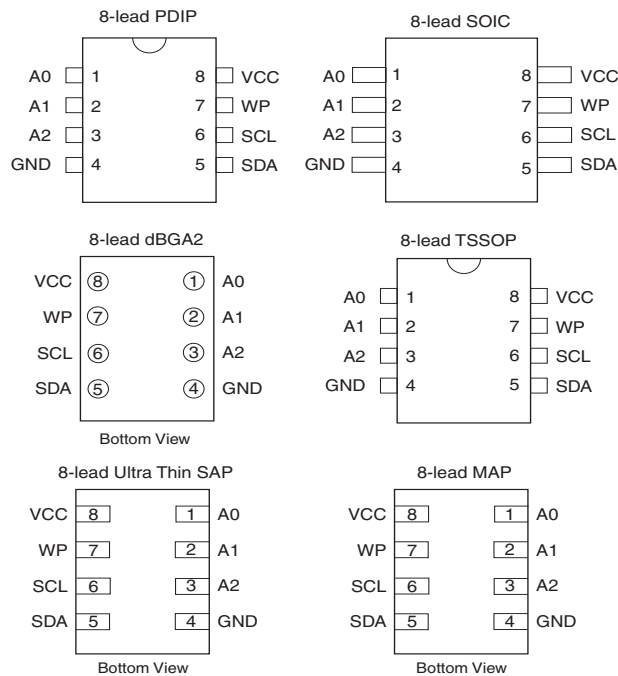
8-lead PDIP

A0 1 8 VCC
A1 2 7 WP
A2 3 6 SCL
GND 4 5 SDA

8-lead SOIC

A0 1 8 VCC
A1 2 7 WP
A2 3 6 SCL
GND 4 5 SDA

8-lead dBGA2

VCC 8 1 A0
WP 7 2 A1
SCL 6 3 A2
SDA 5 4 GND

Bottom View

8-lead TSSOP

A0 1 8 VCC
A1 2 7 WP
A2 3 6 SCL
GND 4 5 SDA

8-lead Ultra Thin SAP

VCC 8 1 A0
WP 7 2 A1
SCL 6 3 A2
SDA 5 4 GND

Bottom View

8-lead MAP

VCC 8 1 A0
WP 7 2 A1
SCL 6 3 A2
SDA 5 4 GND

Bottom View